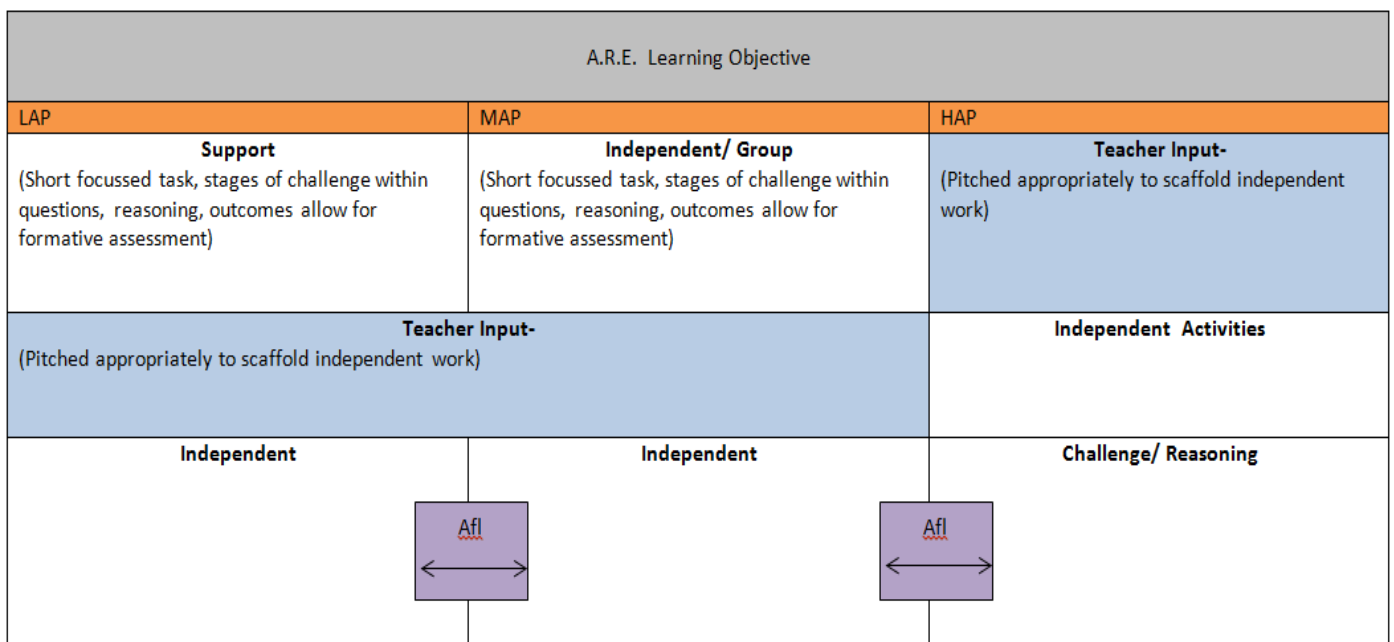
A.R.E. Learning Objective

| LAP | MAP | HAP |
|---|---|---|
| **Support** (Short focussed task, stages of challenge within questions, reasoning, outcomes allow for formative assessment) | **Independent/ Group** (Short focussed task, stages of challenge within questions, reasoning, outcomes allow for formative assessment) | **Teacher Input-** (Pitched appropriately to scaffold independent work) |
| **Teacher Input-** (Pitched appropriately to scaffold independent work) | | **Independent Activities** |
| **Independent** | **Independent** | **Challenge/ Reasoning** |

Afl

Afl